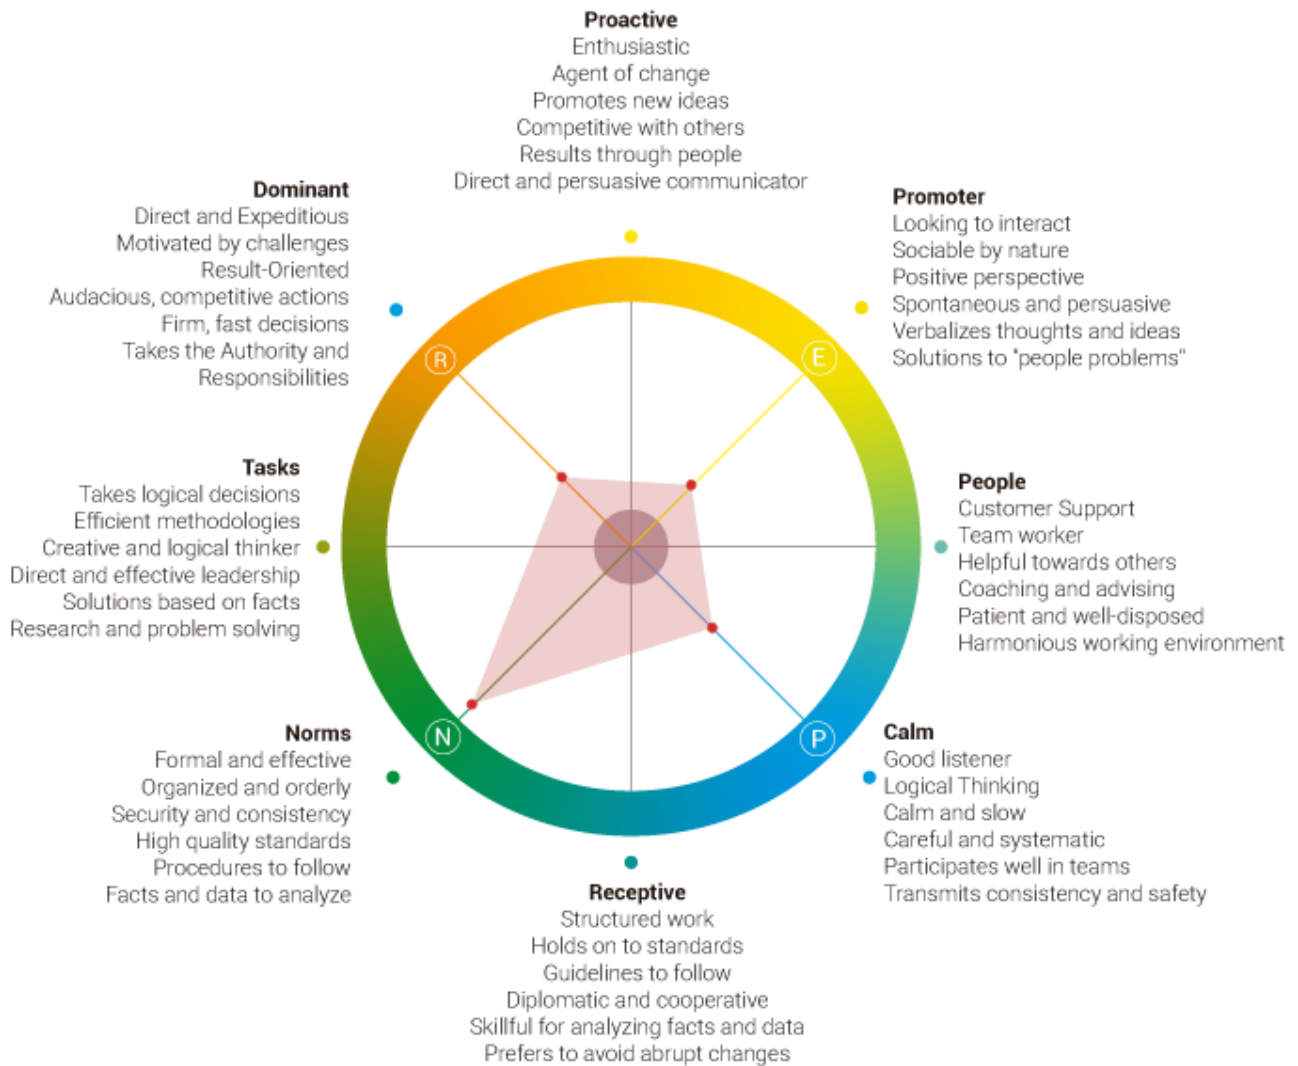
**Proactive**
Enthusiastic
Agent of change
Promotes new ideas
Competitive with others
Results through people
Direct and persuasive communicator

**Dominant**
Direct and Expeditious
Motivated by challenges
Result-Oriented
Audacious, competitive actions
Firm, fast decisions
Takes the Authority and Responsibilities

**Promoter**
Looking to interact
Sociable by nature
Positive perspective
Spontaneous and persuasive
Verbalizes thoughts and ideas
Solutions to "people problems"

R

E

**Tasks**
Takes logical decisions
Efficient methodologies
Creative and logical thinker
Direct and effective leadership
Solutions based on facts
Research and problem solving

**People**
Customer Support
Team worker
Helpful towards others
Coaching and advising
Patient and well-disposed
Harmonious working environment

N

P

**Norms**
Formal and effective
Organized and orderly
Security and consistency
High quality standards
Procedures to follow
Facts and data to analyze

**Calm**
Good listener
Logical Thinking
Calm and slow
Careful and systematic
Participates well in teams
Transmits consistency and safety

**Receptive**
Structured work
Holds on to standards
Guidelines to follow
Diplomatic and cooperative
Skillful for analyzing facts and data
Prefers to avoid abrupt changes